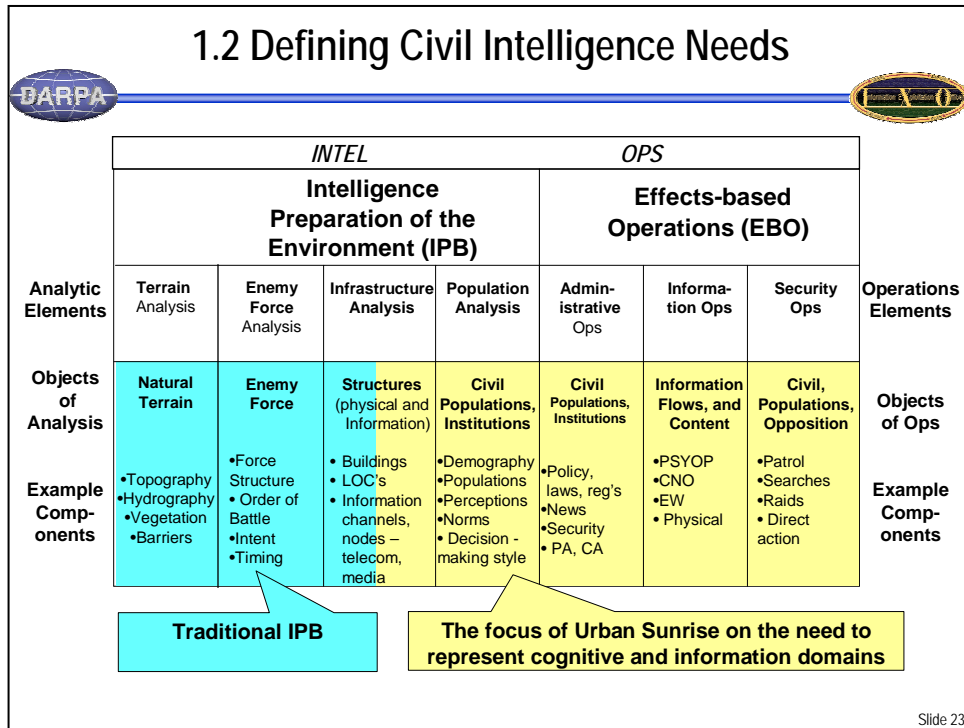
1.2 Defining Civil Intelligence Needs

DARPA

Information Exploitation Office

| | INTEL | | | | OPS | | | |
|---|---|---|---|---|---|---|---|---|
| | Intelligence Preparation of the Environment (IPB) | | | | Effects-based Operations (EBO) | | | |
| Analytic Elements | Terrain Analysis | Enemy Force Analysis | Infrastructure Analysis | Population Analysis | Administrative Ops | Information Ops | Security Ops | Operations Elements |
| Objects of Analysis | Natural Terrain | Enemy Force | Structures (physical and Information) | Civil Populations, Institutions | Civil Populations, Institutions | Information Flows, and Content | Civil, Populations, Opposition | Objects of Ops |
| Example Components | •Topography •Hydrography •Vegetation •Barriers | •Force Structure • Order of Battle •Intent •Timing | • Buildings • LOC's • Information channels, nodes – telecom, media | •Demography •Populations •Perceptions •Norms • Decision - making style | •Policy, laws, reg's •News •Security • PA, CA | •PSYOP •CNO •EW • Physical | •Patrol •Searches •Raids • Direct action | Example Components |

Traditional IPB

The focus of Urban Sunrise on the need to represent cognitive and information domains

Slide 23